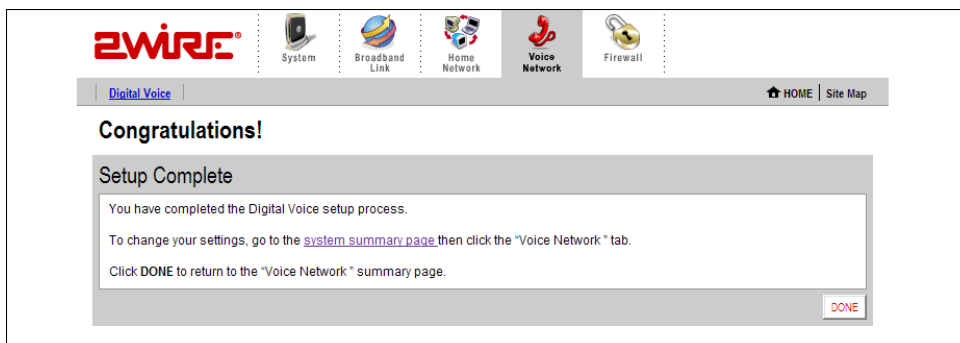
2WIRE®

System

Broadband Link

Home Network

Voice Network

Firewall

Digital Voice

HOME | Site Map

Congratulations!

Setup Complete

You have completed the Digital Voice setup process.

To change your settings, go to the system summary page then click the "Voice Network " tab.

Click **DONE** to return to the "Voice Network " summary page.

DONE